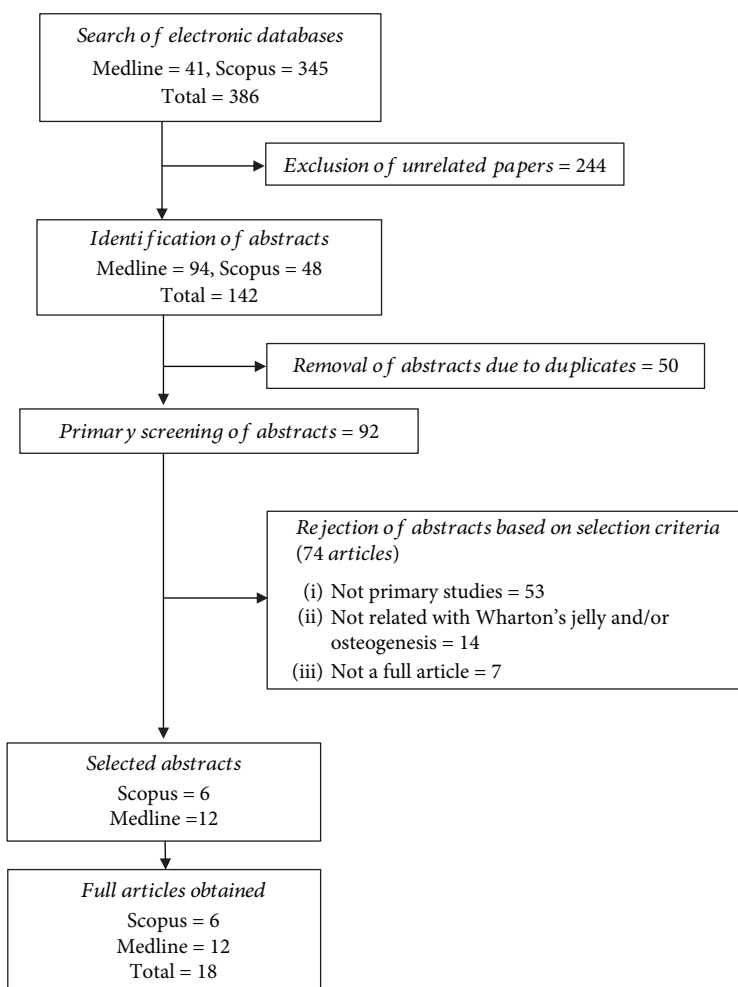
Search of electronic databases
Medline = 41, Scopus = 345
Total = 386

Exclusion of unrelated papers = 244

Identification of abstracts
Medline = 94, Scopus = 48
Total = 142

Removal of abstracts due to duplicates = 50

Primary screening of abstracts = 92

Rejection of abstracts based on selection criteria (74 articles)

(i) Not primary studies = 53
(ii) Not related with Wharton's jelly and/or osteogenesis = 14
(iii) Not a full article = 7

Selected abstracts
Scopus = 6
Medline =12

Full articles obtained
Scopus = 6
Medline = 12
Total = 18